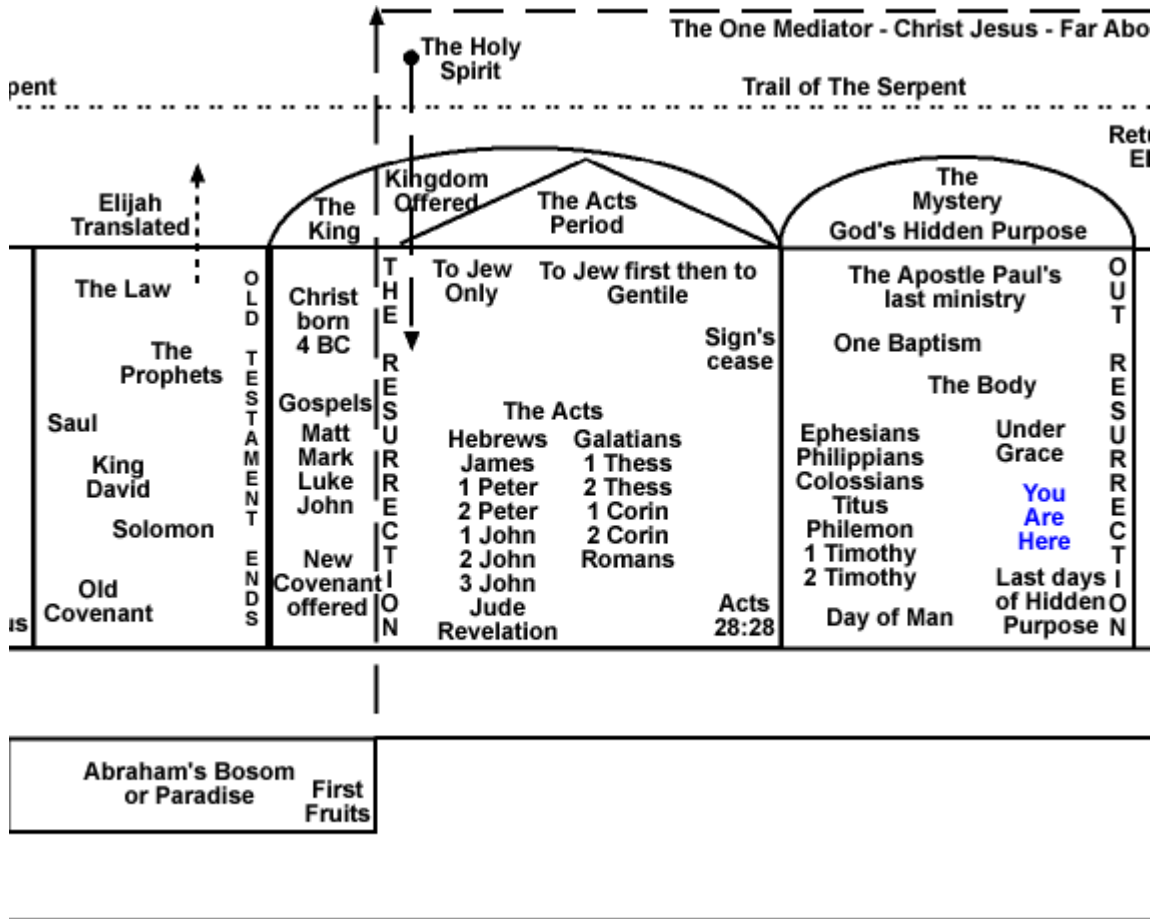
The One Mediator - Christ Jesus - Far Abo

The Holy Spirit

pent

Trail of The Serpent

Retr
El

Elijah Translated

The King

Kingdom Offered

The Acts Period

The Mystery
God's Hidden Purpose

The Law

OLD TESTAMENT ENDS

The Prophets

Saul

King David

Solomon

Old Covenant

us

Christ born 4 BC

Gospels
Matt
Mark
Luke
John

New Covenant offered

THE RESURRECTION

To Jew Only

To Jew first then to Gentile

Sign's cease

The Acts

Hebrews
James
1 Peter
2 Peter
1 John
2 John
3 John
Jude
Revelation

Galatians
1 Thess
2 Thess
1 Corin
2 Corin
Romans

Acts 28:28

The Apostle Paul's last ministry

One Baptism

The Body

Ephesians
Philippians
Colossians
Titus
Philemon
1 Timothy
2 Timothy

Under Grace

You Are Here

Last days of Hidden Purpose

Day of Man

OUT RESURRECTION

Abraham's Bosom or Paradise

First Fruits